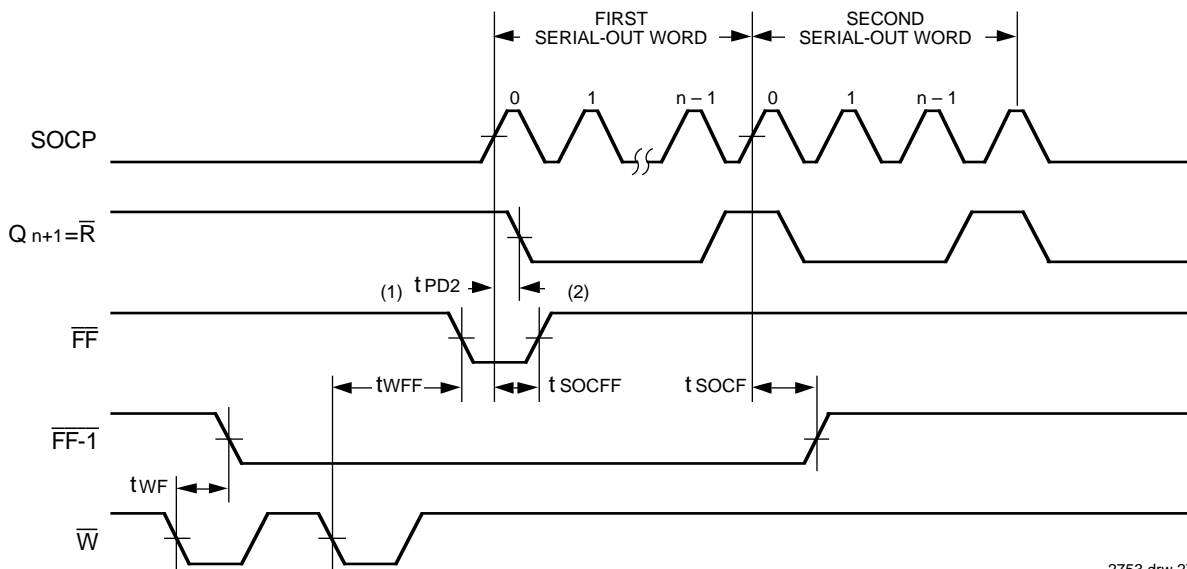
FIRST SERIAL-OUT WORD

SECOND SERIAL-OUT WORD

0 1 n – 1 0 1 n – 1

SOCP

$Q_{n+1}=\overline{R}$

(1) $t_{PD2}$ (2)

$\overline{FF}$

$t_{WFF}$ $t_{SOCFF}$ $t_{SOCF}$

$\overline{FF\text{-}1}$

$t_{WF}$

$\overline{W}$

2753 drw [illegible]